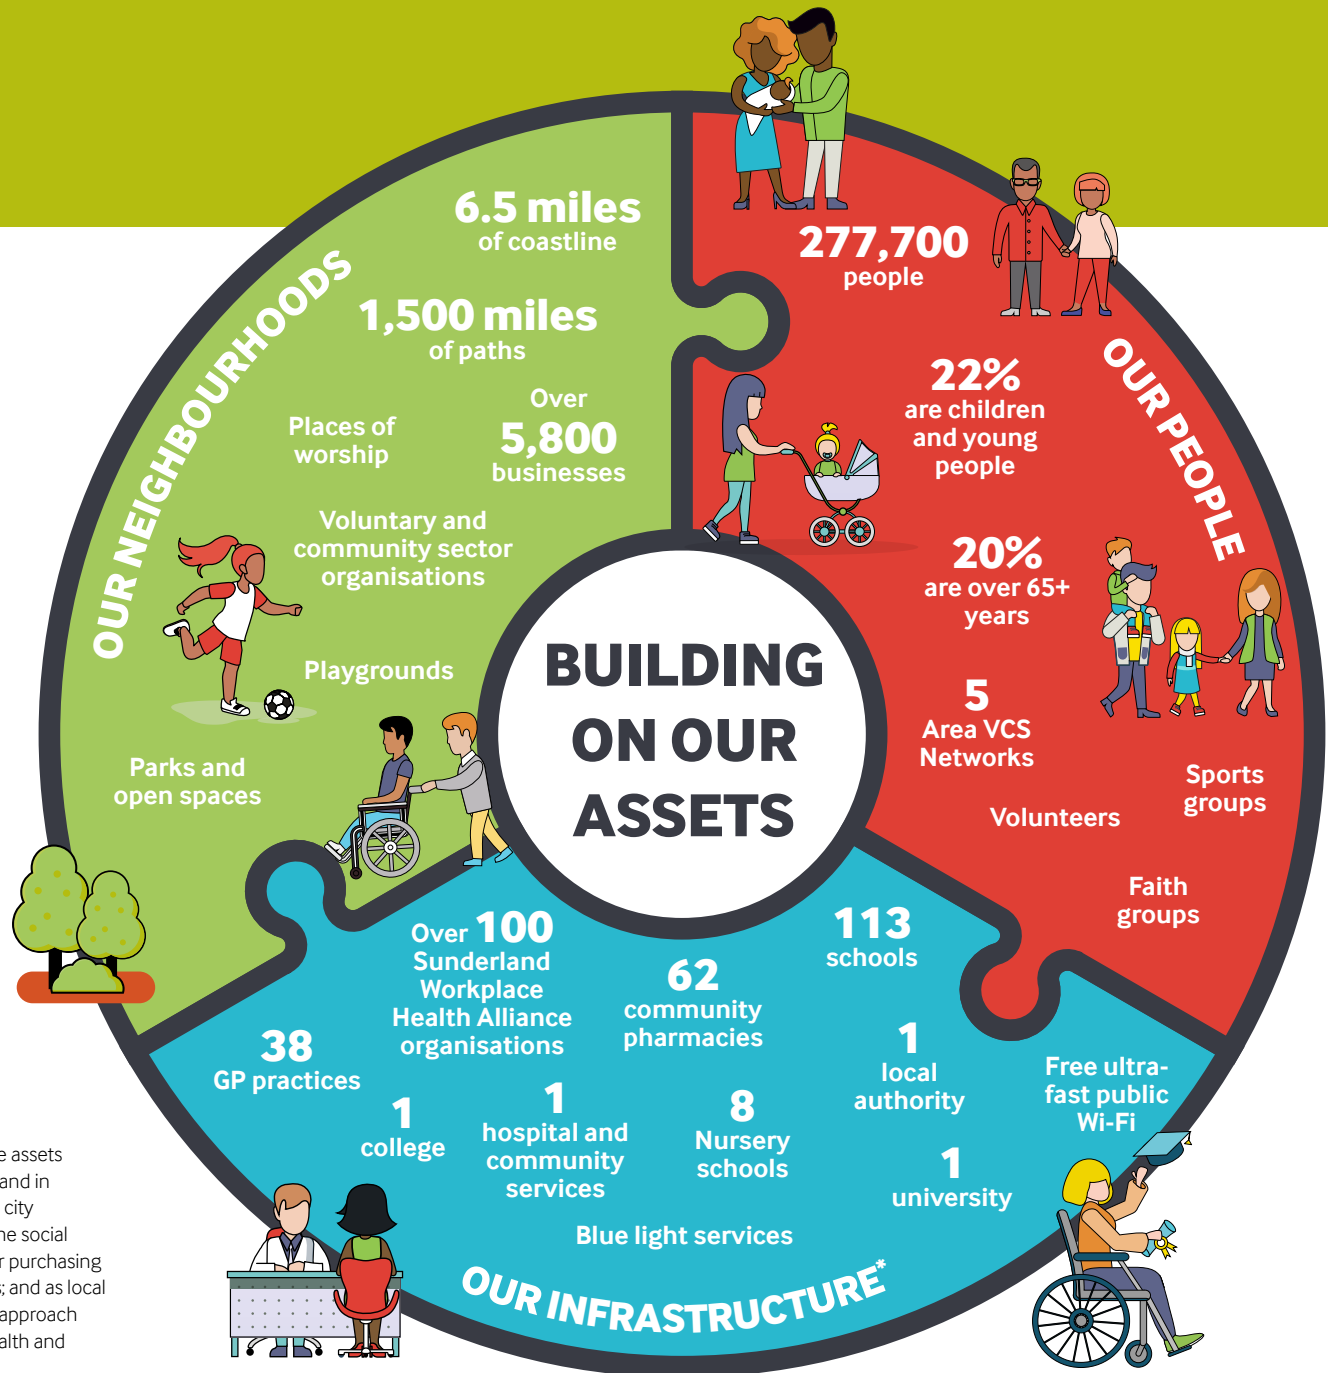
BUILDING ON OUR ASSETS

OUR NEIGHBOURHOODS

6.5 miles of coastline

1,500 miles of paths

Places of worship

Over 5,800 businesses

Voluntary and community sector organisations

Playgrounds

Parks and open spaces

OUR PEOPLE

277,700 people

22% are children and young people

20% are over 65+ years

5 Area VCS Networks

Sports groups

Volunteers

Faith groups

OUR INFRASTRUCTURE*

Over 100 Sunderland Workplace Health Alliance organisations

62 community pharmacies

113 schools

38 GP practices

1 college

1 hospital and community services

8 Nursery schools

1 local authority

Free ultra-fast public Wi-Fi

1 university

Blue light services

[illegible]e assets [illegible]and in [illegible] city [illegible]he social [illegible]r purchasing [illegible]; and as local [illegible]approach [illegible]alth and